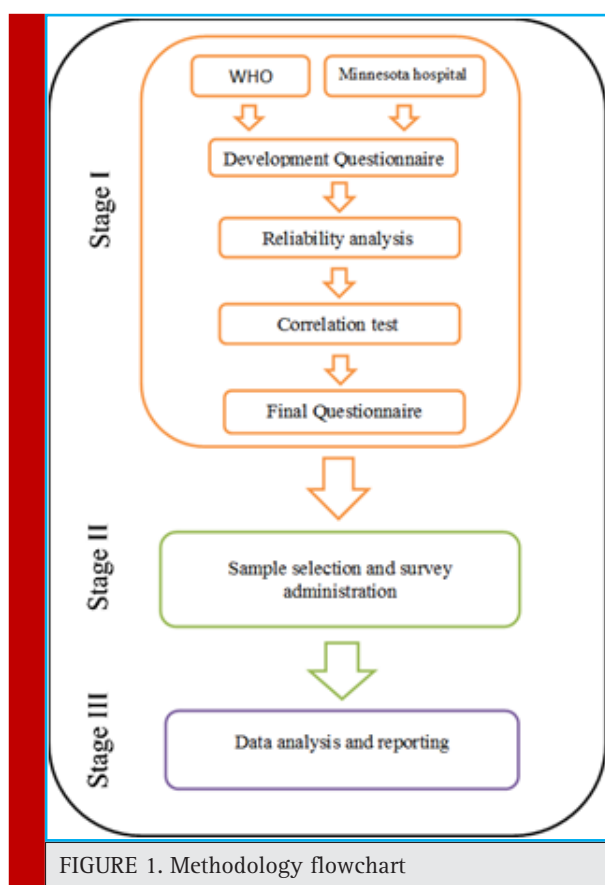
Stage I

WHO

Minnesota hospital

Development Questionnaire

Reliability analysis

Correlation test

Final Questionnaire

Stage II

Sample selection and survey administration

Stage III

Data analysis and reporting

FIGURE 1. Methodology flowchart